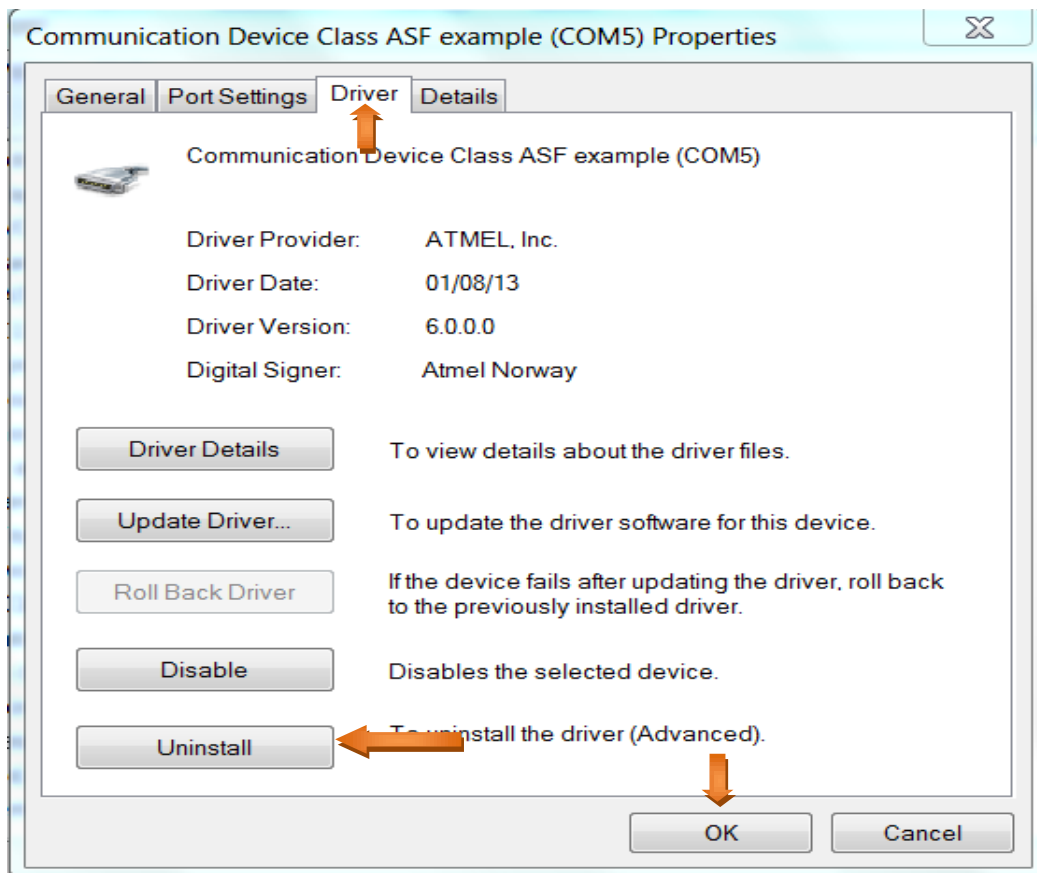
Communication Device Class ASF example (COM5) Properties

General | Port Settings | Driver | Details

Communication Device Class ASF example (COM5)

Driver Provider: ATMEL, Inc.

Driver Date: 01/08/13

Driver Version: 6.0.0.0

Digital Signer: Atmel Norway

Driver Details
To view details about the driver files.

Update Driver...
To update the driver software for this device.

Roll Back Driver
If the device fails after updating the driver, roll back to the previously installed driver.

Disable
Disables the selected device.

Uninstall
To uninstall the driver (Advanced).

OK
Cancel